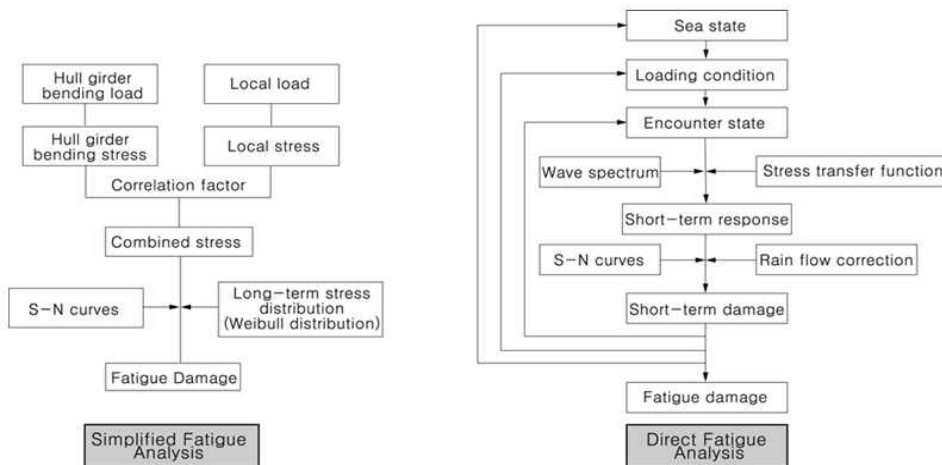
Hull girder bending load

Local load

Hull girder bending stress

Local stress

Correlation factor

Combined stress

S−N curves

Long−term stress distribution (Weibull distribution)

Fatigue Damage

Simplified Fatigue Analysis

Sea state

Loading condition

Encounter state

Wave spectrum

Stress transfer function

Short−term response

S−N curves

Rain flow correction

Short−term damage

Fatigue damage

Direct Fatigue Analysis